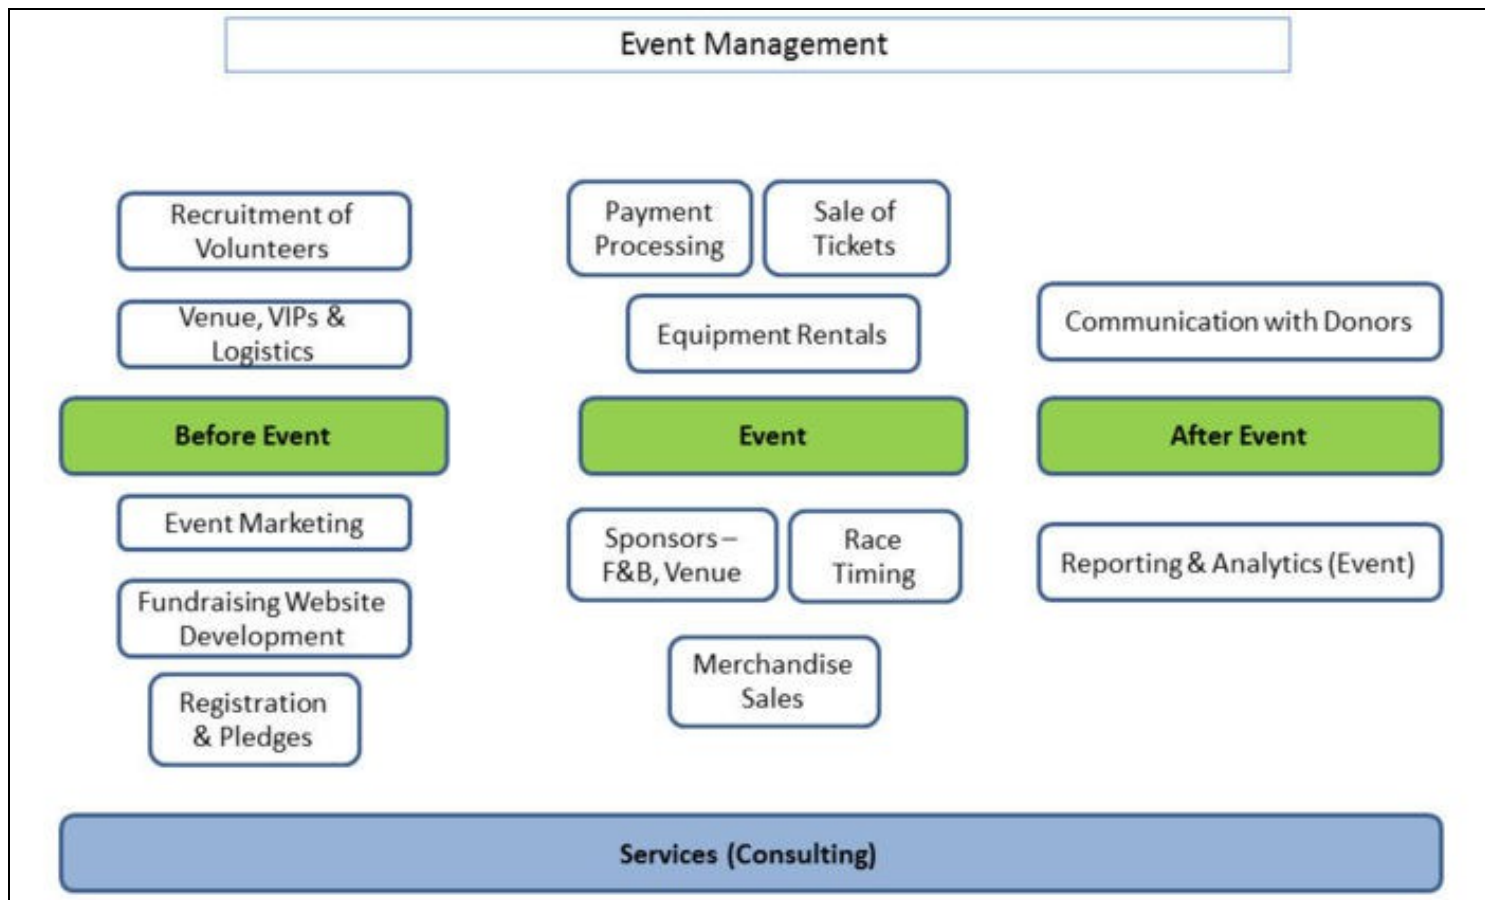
Event Management

Recruitment of Volunteers

Venue, VIPs & Logistics

Before Event

Event Marketing

Fundraising Website Development

Registration & Pledges

Payment Processing

Sale of Tickets

Equipment Rentals

Event

Sponsors – F&B, Venue

Race Timing

Merchandise Sales

Communication with Donors

After Event

Reporting & Analytics (Event)

Services (Consulting)